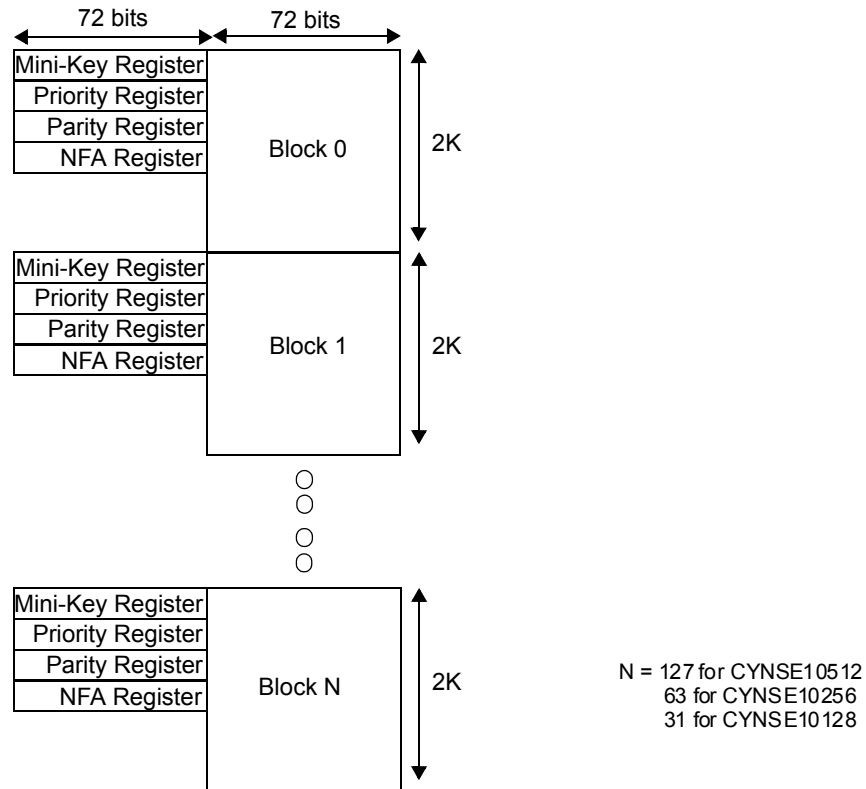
72 bits 72 bits

Mini-Key Register
Priority Register
Parity Register
NFA Register

Block 0

2K

Mini-Key Register
Priority Register
Parity Register
NFA Register

Block 1

2K

Mini-Key Register
Priority Register
Parity Register
NFA Register

Block N

2K

N = 127 for CYNSE10512
63 for CYNSE10256
31 for CYNSE10128